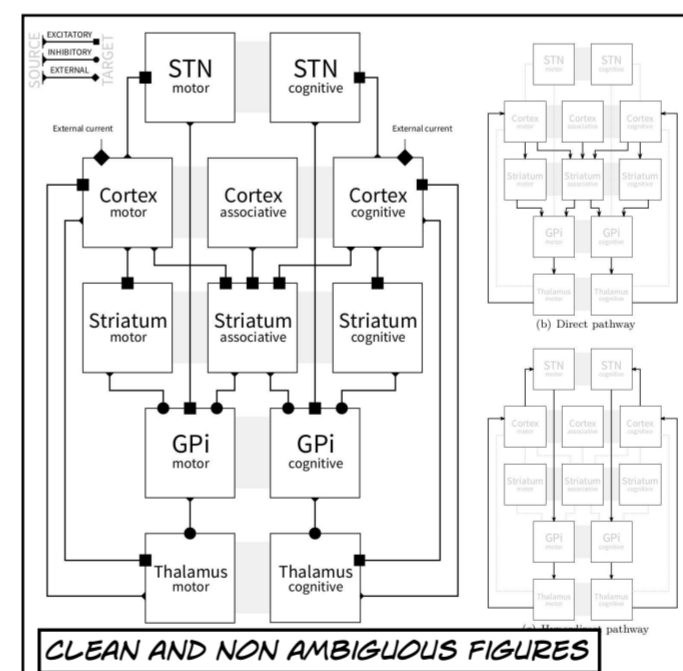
SOURCE
EXCITATORY
INHIBITORY
EXTERNAL
TARGET

STN
motor

STN
cognitive

External current

External current

Cortex
motor

Cortex
associative

Cortex
cognitive

Striatum
motor

Striatum
associative

Striatum
cognitive

GPi
motor

GPi
cognitive

Thalamus
motor

Thalamus
cognitive

STN
motor

STN
cognitive

Cortex
motor

Cortex
associative

Cortex
cognitive

Striatum
motor

Striatum
associative

Striatum
cognitive

GPi
motor

GPi
cognitive

Thalamus
motor

Thalamus
cognitive

(b) Direct pathway

STN
motor

STN
cognitive

Cortex
motor

Cortex
associative

Cortex
cognitive

Striatum
motor

Striatum
associative

Striatum
cognitive

GPi
motor

GPi
cognitive

Thalamus
motor

Thalamus
cognitive

(c) Hyperdirect pathway

CLEAN AND NON AMBIGUOUS FIGURES